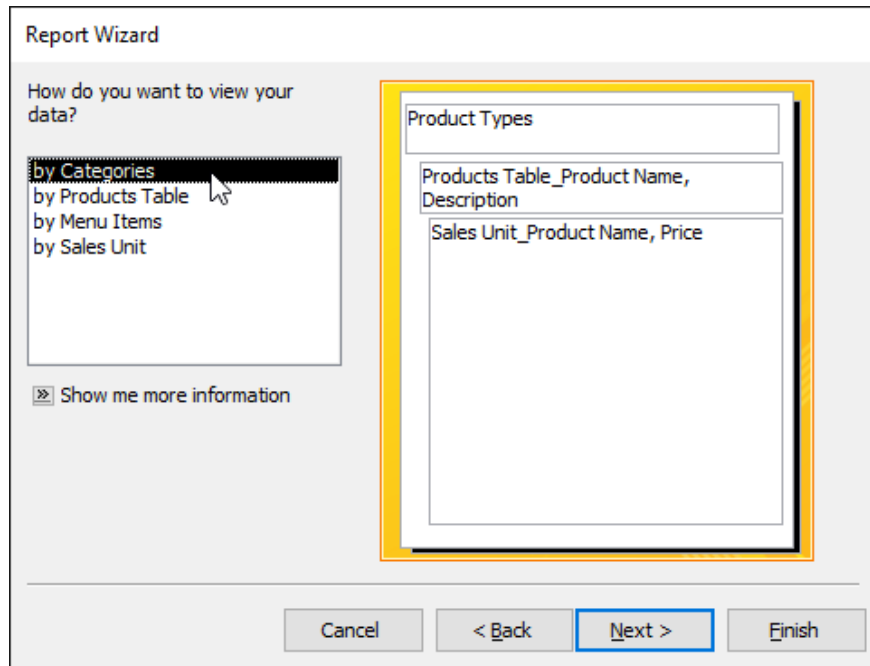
Report Wizard

How do you want to view your data?

by Categories
by Products Table
by Menu Items
by Sales Unit

Show me more information

Product Types

Products Table_Product Name, Description

Sales Unit_Product Name, Price

Cancel

< Back

Next >

Finish